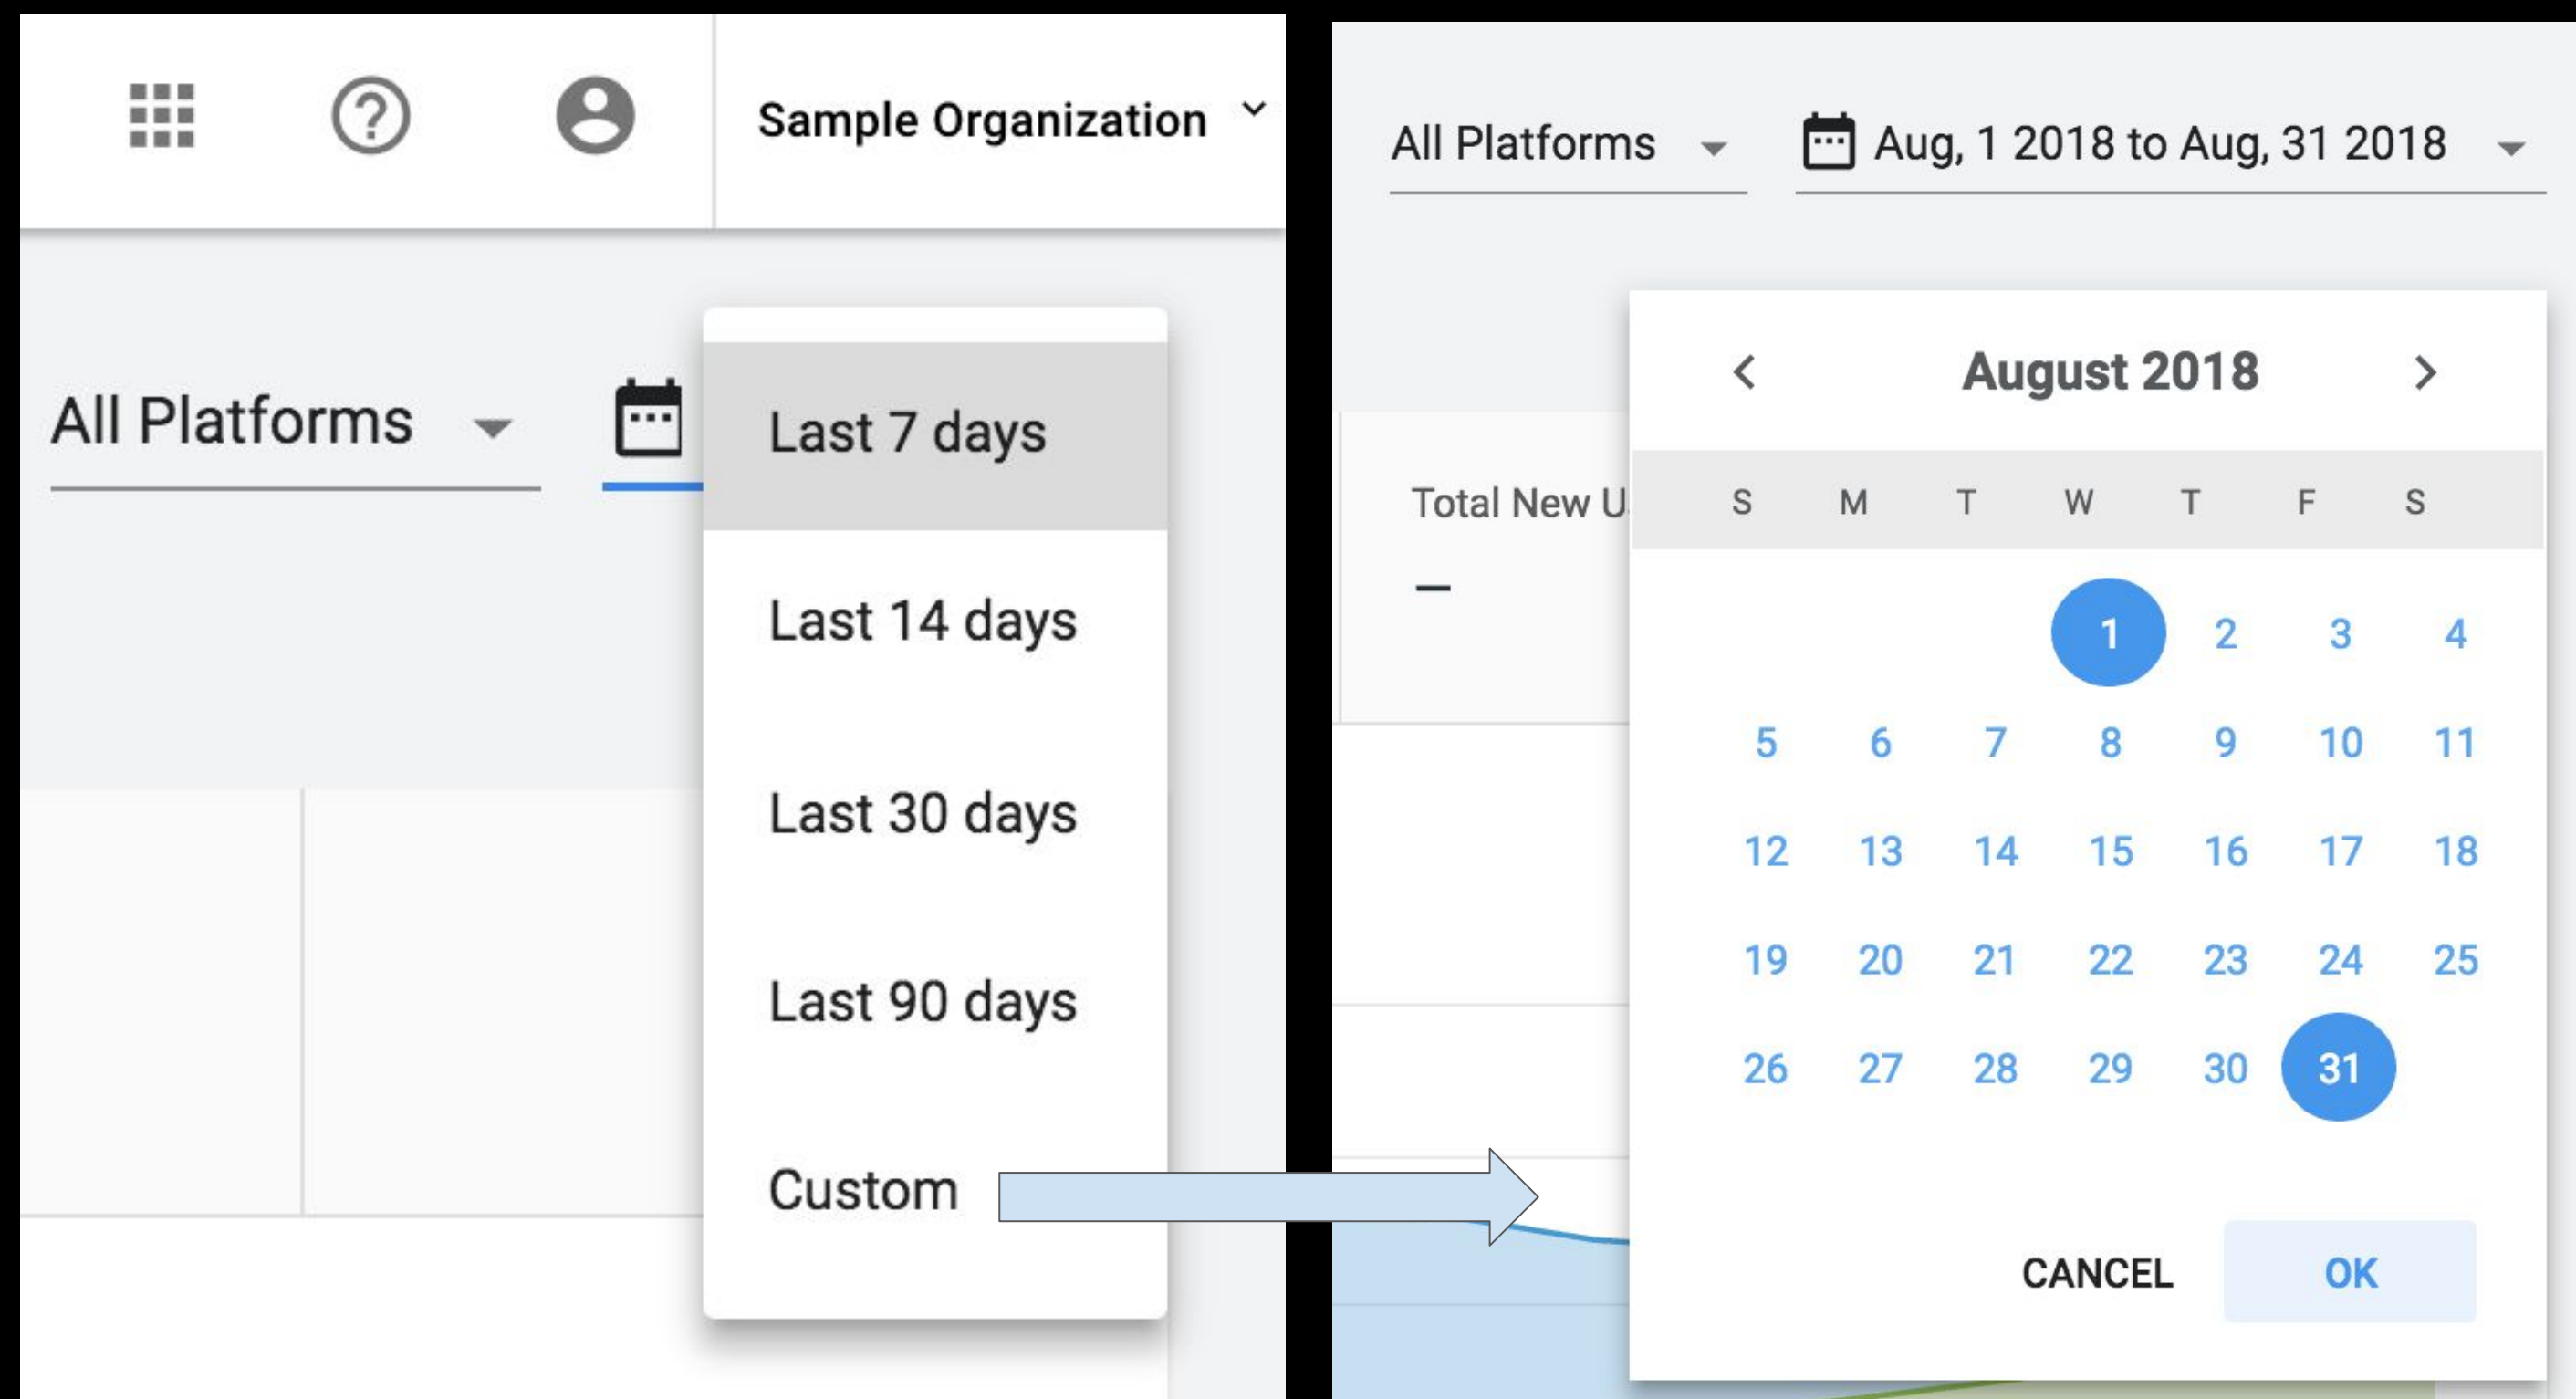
Sample Organization

All Platforms

Last 7 days

Last 14 days

Last 30 days

Last 90 days

Custom

All Platforms

Aug, 1 2018 to Aug, 31 2018

Total New U

–

August 2018

| S | M | T | W | T | F | S |
|---|---|---|---|---|---|---|
| | | | 1 | 2 | 3 | 4 |
| 5 | 6 | 7 | 8 | 9 | 10 | 11 |
| 12 | 13 | 14 | 15 | 16 | 17 | 18 |
| 19 | 20 | 21 | 22 | 23 | 24 | 25 |
| 26 | 27 | 28 | 29 | 30 | 31 | |

CANCEL

OK